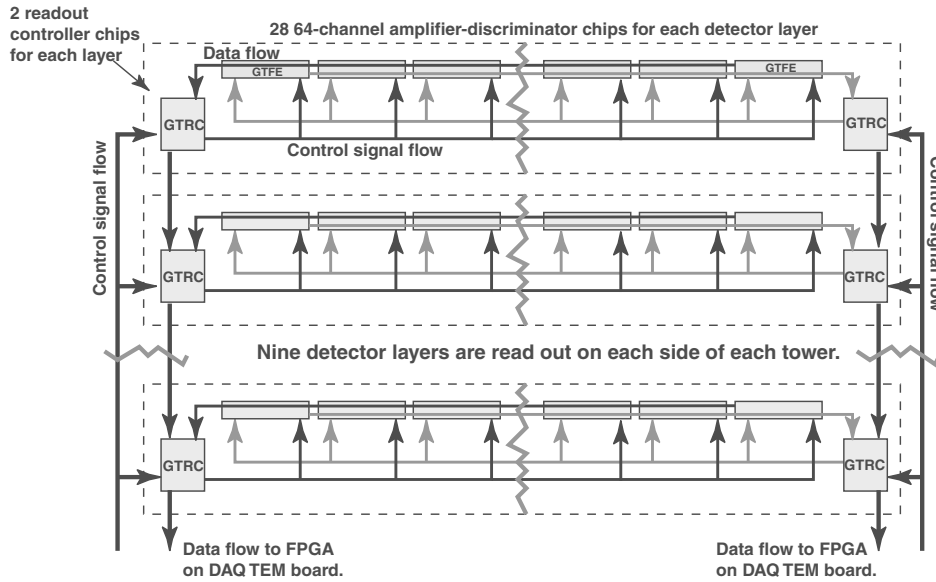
2 readout controller chips for each layer

28 64-channel amplifier-discriminator chips for each detector layer

Data flow

GTFE

GTFE

GTRC

GTRC

Control signal flow

Control signal flow

Control signal flow

GTRC

GTRC

Nine detector layers are read out on each side of each tower.

GTRC

GTRC

Data flow to FPGA on DAQ TEM board.

Data flow to FPGA on DAQ TEM board.